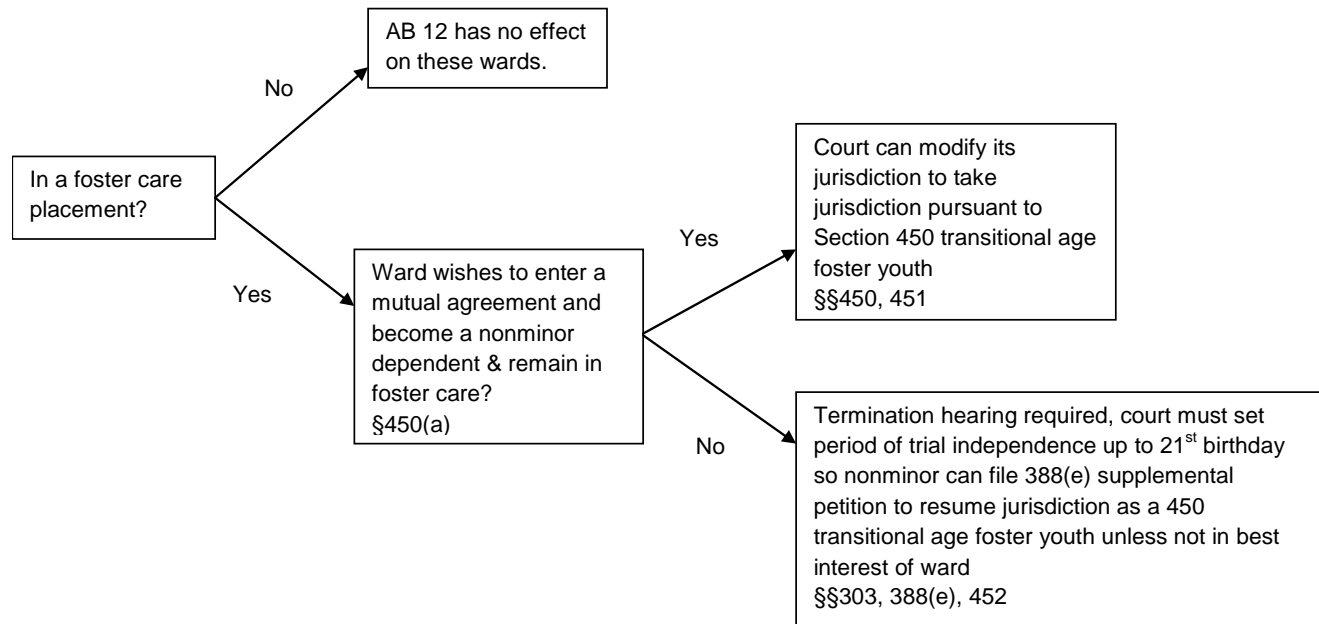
In a foster care placement?

No

AB 12 has no effect on these wards.

Yes

Ward wishes to enter a mutual agreement and become a nonminor dependent & remain in foster care?
§450(a)

Yes

Court can modify its jurisdiction to take jurisdiction pursuant to Section 450 transitional age foster youth
§§450, 451

No

Termination hearing required, court must set period of trial independence up to 21$^{st}$ birthday so nonminor can file 388(e) supplemental petition to resume jurisdiction as a 450 transitional age foster youth unless not in best interest of ward
§§303, 388(e), 452